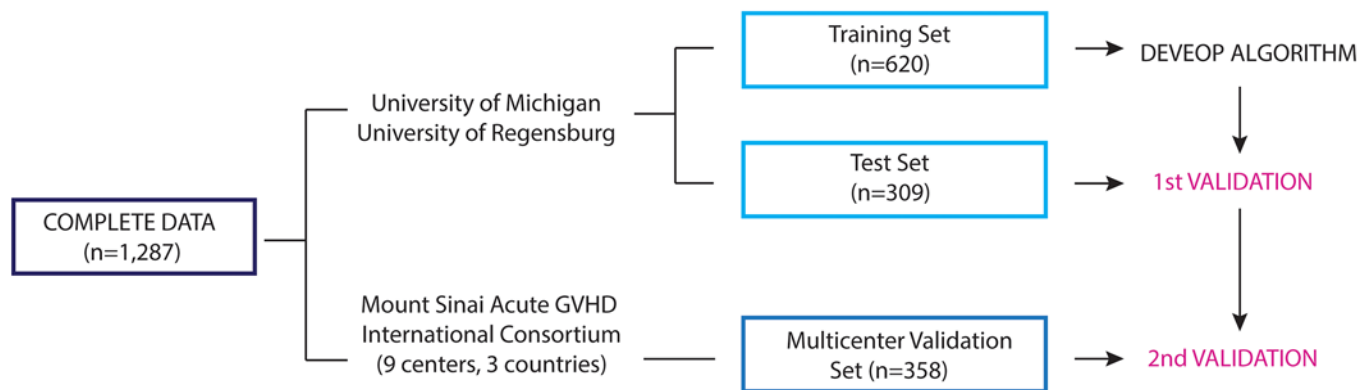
COMPLETE DATA
(n=1,287)

University of Michigan
University of Regensburg

Training Set
(n=620)

DEVEOP ALGORITHM

Test Set
(n=309)

1st VALIDATION

Mount Sinai Acute GVHD
International Consortium
(9 centers, 3 countries)

Multicenter Validation
Set (n=358)

2nd VALIDATION